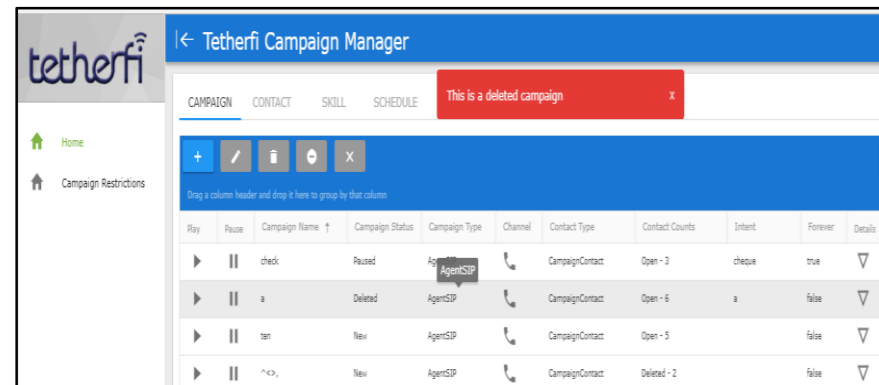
tetherfi

Home

Campaign Restrictions

Tetherfi Campaign Manager

CAMPAIGN CONTACT SKILL SCHEDULE

This is a deleted campaign x

+ X

Drag a column header and drop it here to group by that column

| Play | Pause | Campaign Name ↑ | Campaign Status | Campaign Type | Channel | Contact Type | Contact Counts | Intent | Forever | Details |
|---|---|---|---|---|---|---|---|---|---|---|
| | | check | Paused | AgentSIP | | CampaignContact | Open - 3 | cheque | true | |
| | | a | Deleted | AgentSIP | | CampaignContact | Open - 6 | a | false | |
| | | ten | New | AgentSIP | | CampaignContact | Open - 5 | | false | |
| | | ^<>, | New | AgentSIP | | CampaignContact | Deleted - 2 | | false | |